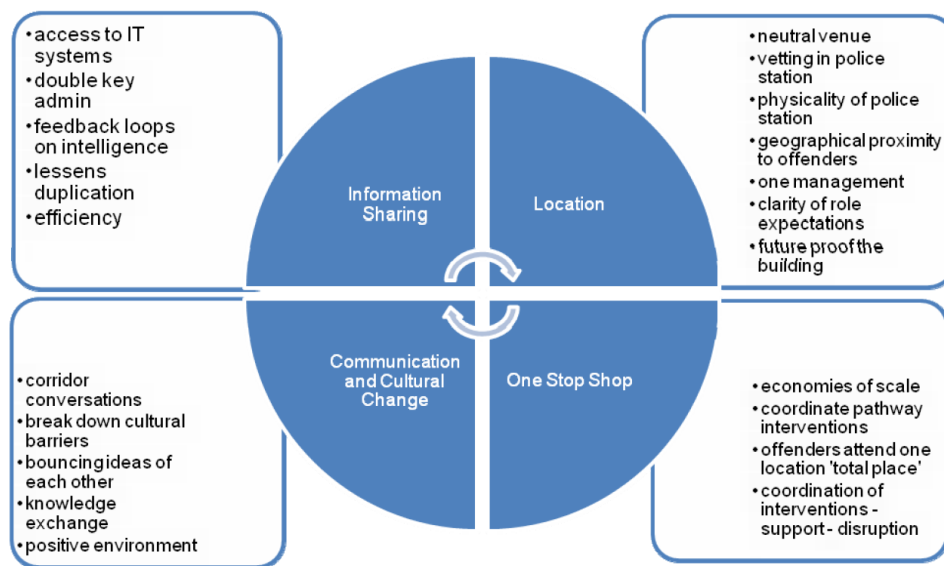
• access to IT systems
• double key admin
• feedback loops on intelligence
• lessens duplication
• efficiency

Information Sharing

Location

• neutral venue
• vetting in police station
• physicality of police station
• geographical proximity to offenders
• one management
• clarity of role expectations
• future proof the building

• corridor conversations
• break down cultural barriers
• bouncing ideas of each other
• knowledge exchange
• positive environment

Communication and Cultural Change

One Stop Shop

• economies of scale
• coordinate pathway interventions
• offenders attend one location 'total place'
• coordination of interventions - support - disruption